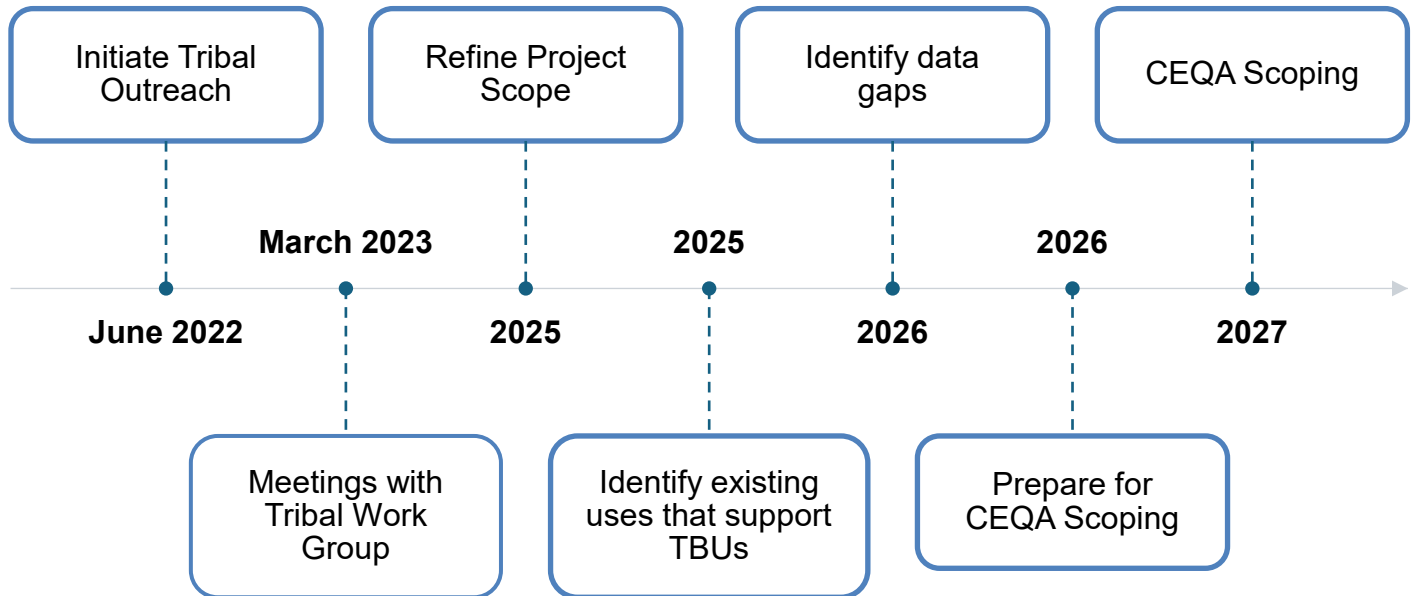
Initiate Tribal Outreach

June 2022

March 2023

Meetings with Tribal Work Group

Refine Project Scope

2025

2025

Identify existing uses that support TBUs

Identify data gaps

2026

2026

Prepare for CEQA Scoping

CEQA Scoping

2027